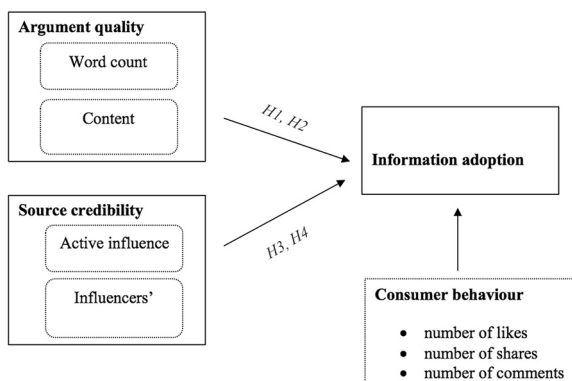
Argument quality

Word count

Content

H1, H2

Information adoption

Source credibility

Active influence

Influencers'

H3, H4

Consumer behaviour

- number of likes
- number of shares
- number of comments